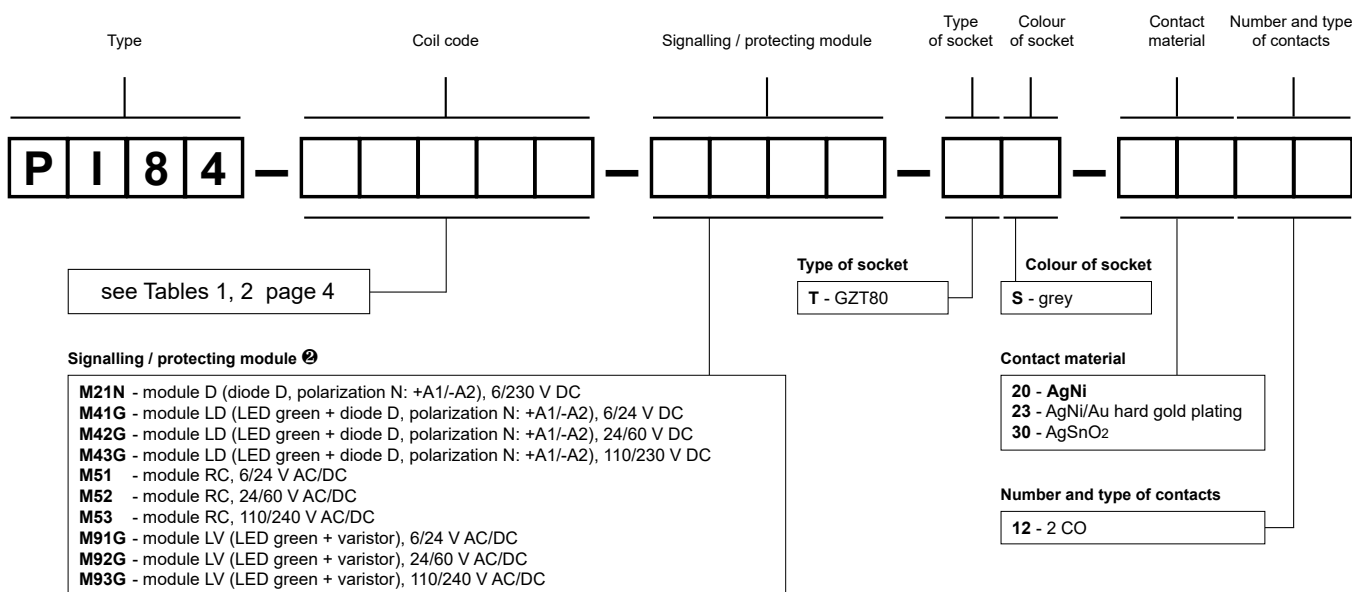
Type

Coil code

Signalling / protecting module

Type of socket

Colour of socket

Contact material

Number and type of contacts

P I 8 4 –

see Tables 1, 2 page 4

Type of socket

T - GZT80

Colour of socket

S - grey

Signalling / protecting module ❷

M21N - module D (diode D, polarization N: +A1/-A2), 6/230 V DC
M41G - module LD (LED green + diode D, polarization N: +A1/-A2), 6/24 V DC
M42G - module LD (LED green + diode D, polarization N: +A1/-A2), 24/60 V DC
M43G - module LD (LED green + diode D, polarization N: +A1/-A2), 110/230 V DC
M51 - module RC, 6/24 V AC/DC
M52 - module RC, 24/60 V AC/DC
M53 - module RC, 110/240 V AC/DC
M91G - module LV (LED green + varistor), 6/24 V AC/DC
M92G - module LV (LED green + varistor), 24/60 V AC/DC
M93G - module LV (LED green + varistor), 110/240 V AC/DC

Contact material

20 - AgNi
23 - AgNi/Au hard gold plating
30 - AgSnO2

Number and type of contacts

12 - 2 CO